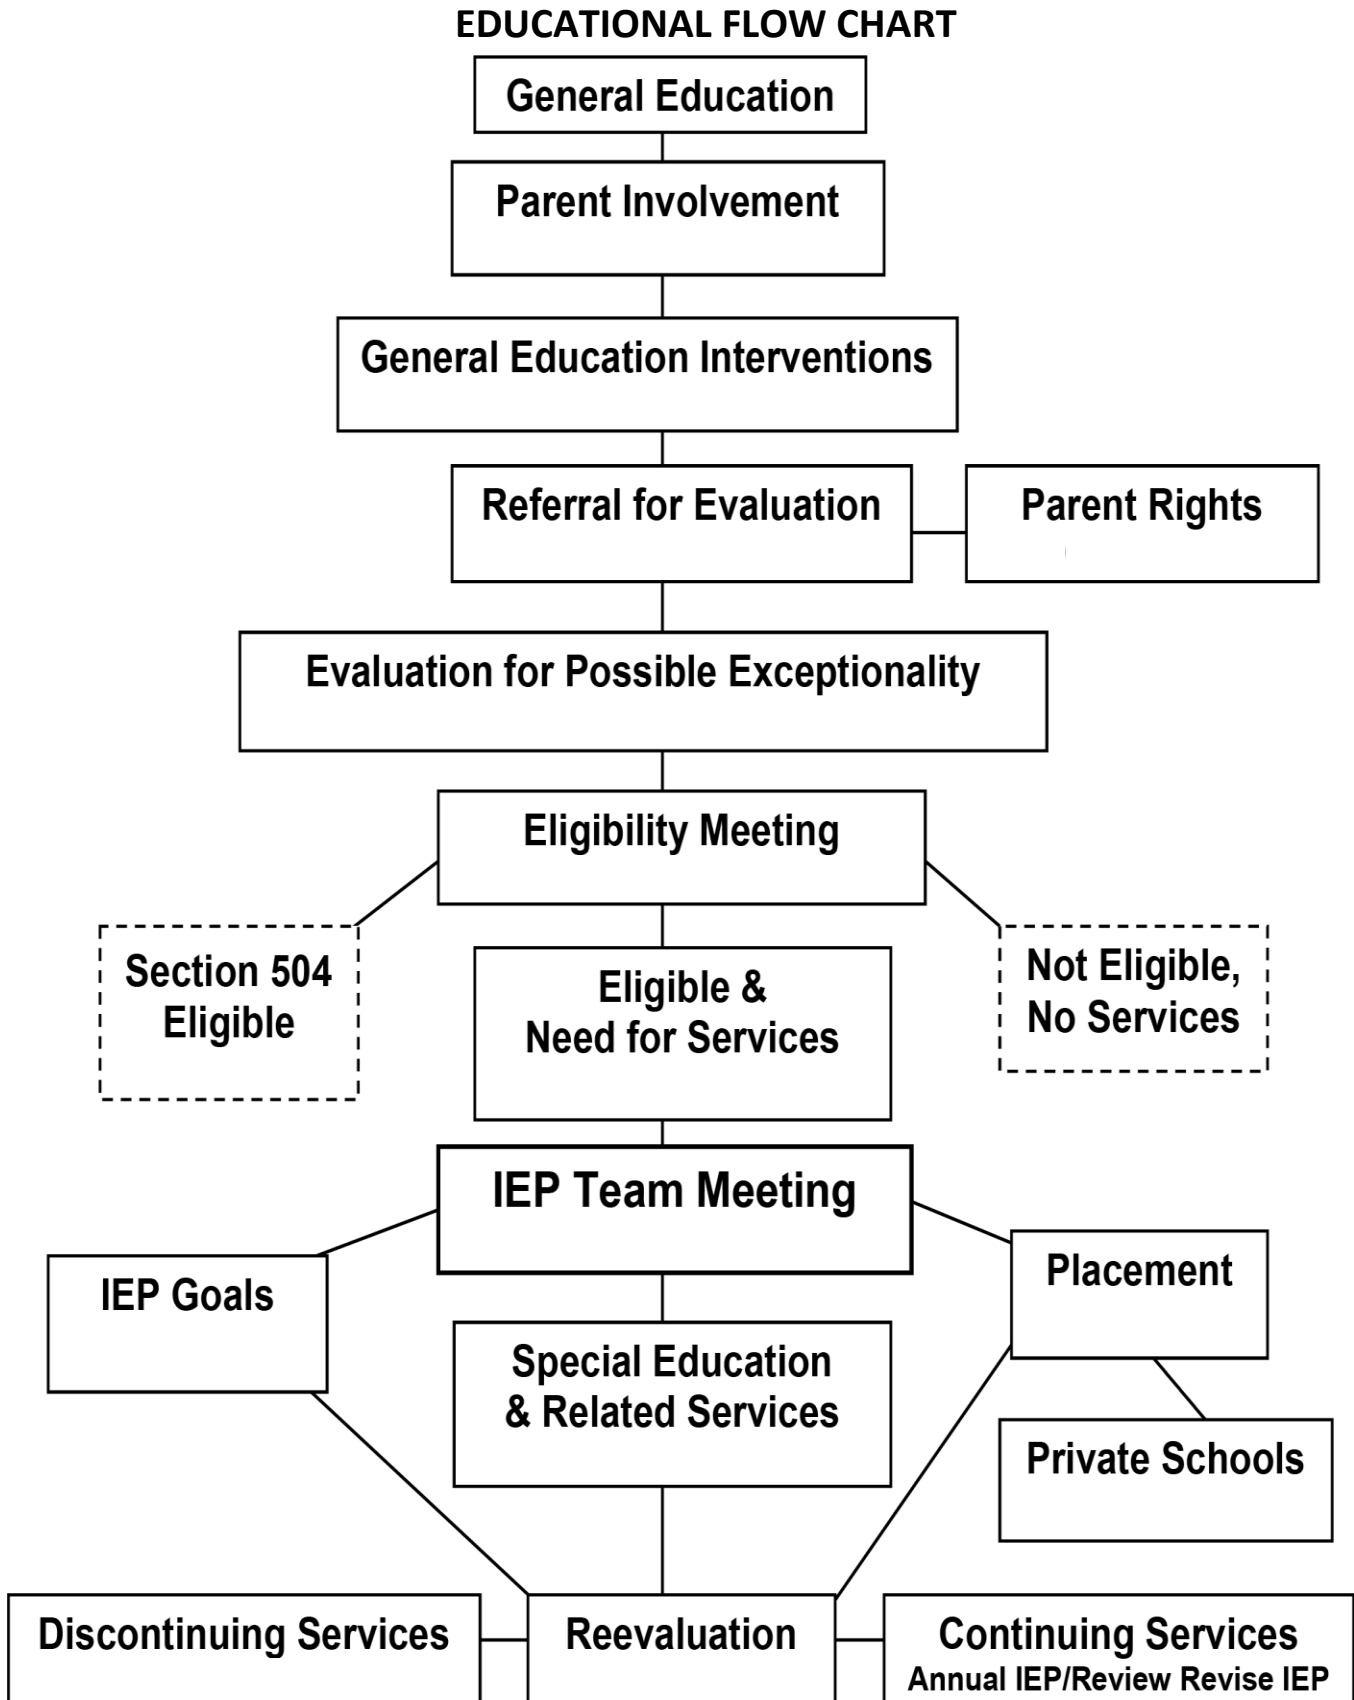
EDUCATIONAL FLOW CHART

General Education

Parent Involvement

General Education Interventions

Referral for Evaluation

Parent Rights

Evaluation for Possible Exceptionality

Eligibility Meeting

Section 504 Eligible

Eligible & Need for Services

Not Eligible, No Services

IEP Team Meeting

IEP Goals

Placement

Special Education & Related Services

Private Schools

Discontinuing Services

Reevaluation

Continuing Services
Annual IEP/Review Revise IEP